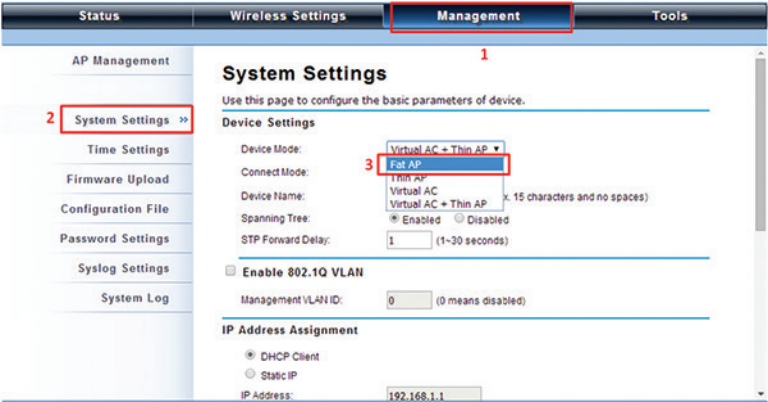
Status | Wireless Settings | Management | Tools

1

AP Management

2 System Settings »

Time Settings

Firmware Upload

Configuration File

Password Settings

Syslog Settings

System Log

System Settings

Use this page to configure the basic parameters of device.

Device Settings

Device Mode: Virtual AC + Thin AP

Connect Mode:

Device Name:

3 Fat AP
Thin AP
Virtual AC
Virtual AC + Thin AP

x. 15 characters and no spaces)

Spanning Tree: Enabled Disabled

STP Forward Delay: 1 (1~30 seconds)

Enable 802.1Q VLAN

Management VLAN ID: 0 (0 means disabled)

IP Address Assignment

DHCP Client

Static IP

IP Address: 192.168.1.1